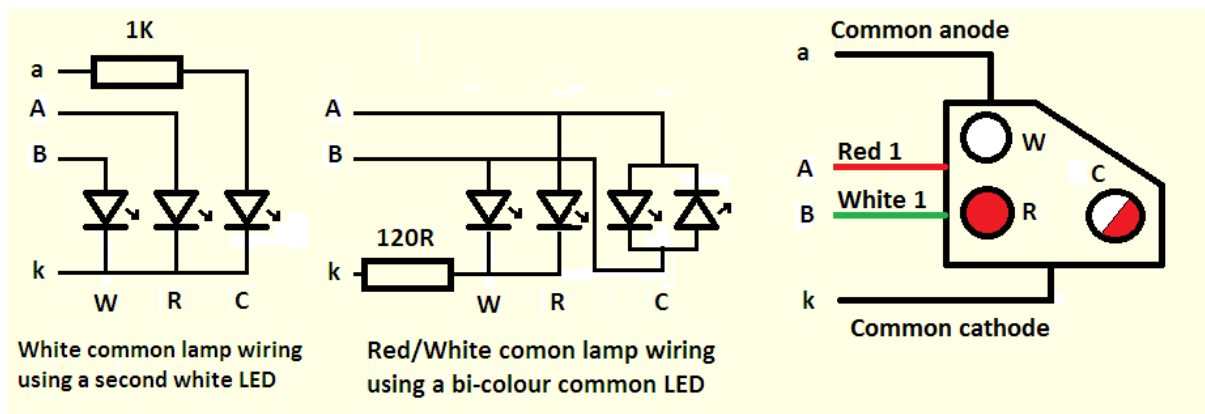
1K

a

A

B

k

W R C

White common lamp wiring using a second white LED

A

B

120R

k

W R C

Red/White comon lamp wiring using a bi-colour common LED

Common anode

a

W

Red 1

A

C

White 1

B

R

k

Common cathode